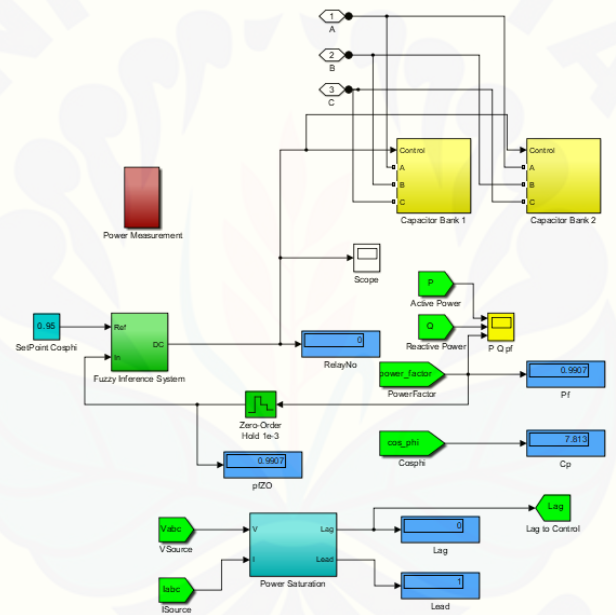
1
A
2
B
3
C

Control
A
B
C
Capacitor Bank 1

Control
A
B
C
Capacitor Bank 2

Power Measurement

Scope

P
Active Power

Q
Reactive Power

P Qpf

0.95
SetPoint Cosphi

Ref
DC
In
Fuzzy Inference System

0
RelayNo

power_factor
PowerFactor

0.9907
Pf

Zero-Order Hold 1e-3

0.9907
pfZO

cos_phi
Cosphi

7.813
Cp

Vabc
VSource

V
Lag
I
Lead
Power Saturation

Iabc
ISource

0
Lag

1
Lead

Lag
Lag to Control